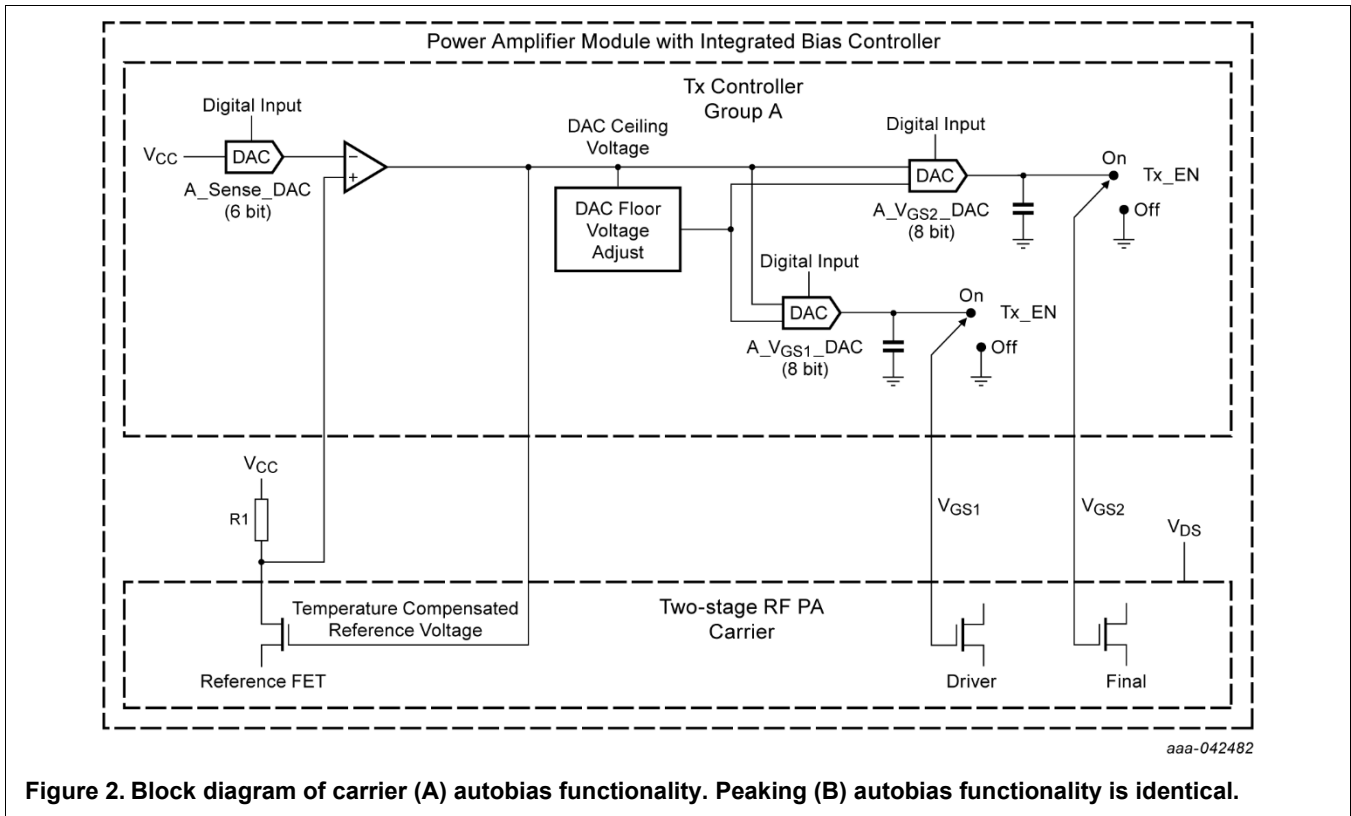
Power Amplifier Module with Integrated Bias Controller

Tx Controller
Group A

Digital Input

$V_{CC}$

DAC

A_Sense_DAC
(6 bit)

−

+

DAC Ceiling
Voltage

DAC Floor
Voltage
Adjust

Digital Input

DAC

A_$V_{GS2}$_DAC
(8 bit)

On

Tx_EN

Off

Digital Input

DAC

A_$V_{GS1}$_DAC
(8 bit)

On

Tx_EN

Off

$V_{CC}$

R1

$V_{GS1}$

$V_{GS2}$

$V_{DS}$

Temperature Compensated
Reference Voltage

Two-stage RF PA
Carrier

Reference FET

Driver

Final

aaa-042482

Figure 2. Block diagram of carrier (A) autobias functionality. Peaking (B) autobias functionality is identical.